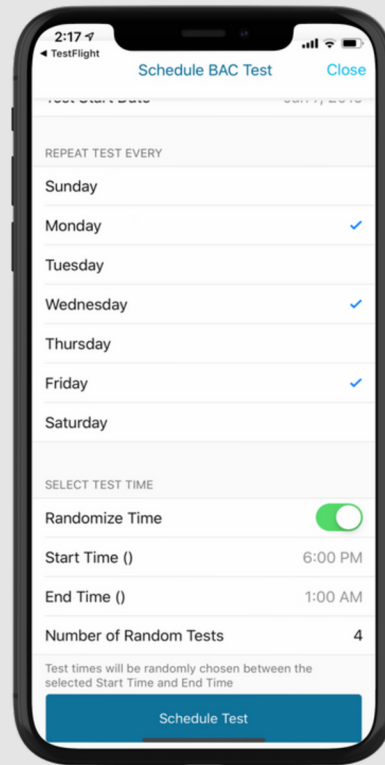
2:17
◂ TestFlight
Schedule BAC Test
Close

Test Start Date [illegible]

REPEAT TEST EVERY
Sunday
Monday ✓
Tuesday
Wednesday ✓
Thursday
Friday ✓
Saturday

SELECT TEST TIME
Randomize Time
Start Time () 6:00 PM
End Time () 1:00 AM
Number of Random Tests 4
Test times will be randomly chosen between the selected Start Time and End Time

Schedule Test